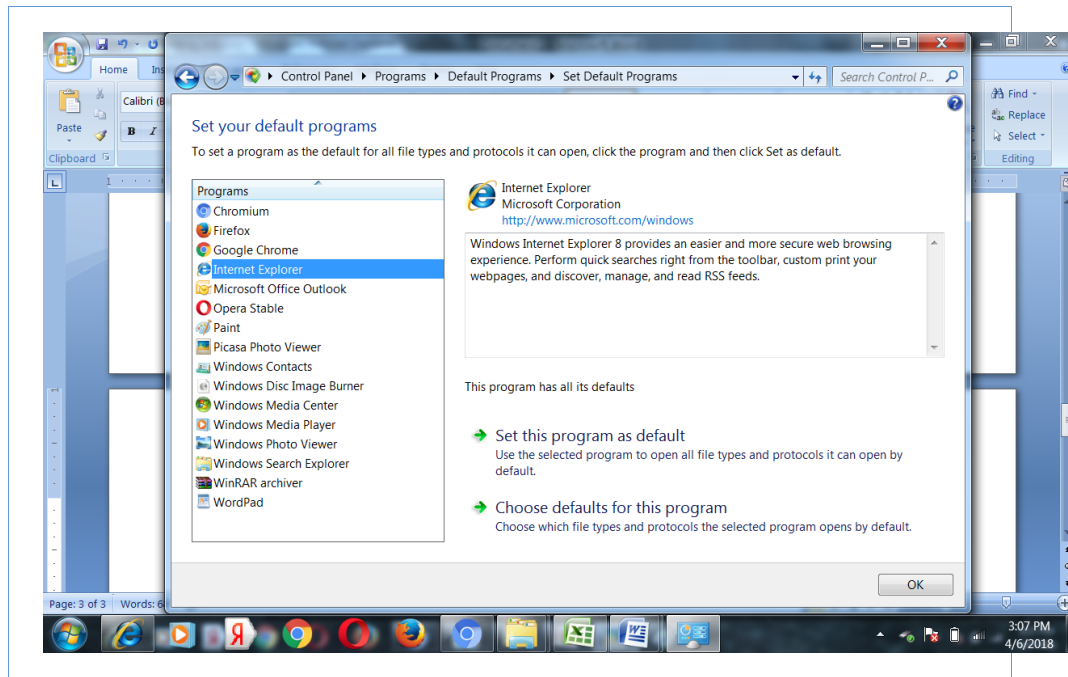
Home Ins
Paste
Clipboard
Calibri (B
B I
Find
Replace
Select
Editing

Control Panel ▸ Programs ▸ Default Programs ▸ Set Default Programs
Search Control P...

Set your default programs
To set a program as the default for all file types and protocols it can open, click the program and then click Set as default.

Programs
Chromium
Firefox
Google Chrome
Internet Explorer
Microsoft Office Outlook
Opera Stable
Paint
Picasa Photo Viewer
Windows Contacts
Windows Disc Image Burner
Windows Media Center
Windows Media Player
Windows Photo Viewer
Windows Search Explorer
WinRAR archiver
WordPad

Internet Explorer
Microsoft Corporation
http://www.microsoft.com/windows

Windows Internet Explorer 8 provides an easier and more secure web browsing experience. Perform quick searches right from the toolbar, custom print your webpages, and discover, manage, and read RSS feeds.

This program has all its defaults

Set this program as default
Use the selected program to open all file types and protocols it can open by default.

Choose defaults for this program
Choose which file types and protocols the selected program opens by default.

OK

Page: 3 of 3 Words: 6

3:07 PM
4/6/2018